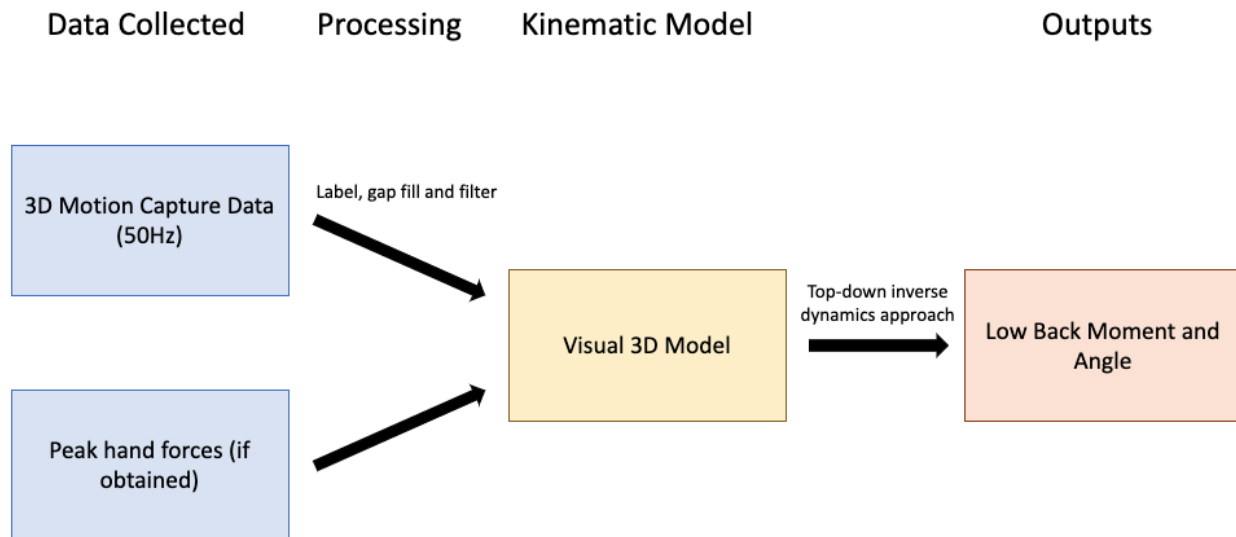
Data Collected

Processing

Kinematic Model

Outputs

3D Motion Capture Data (50Hz)

Label, gap fill and filter

Visual 3D Model

Top-down inverse dynamics approach

Low Back Moment and Angle

Peak hand forces (if obtained)